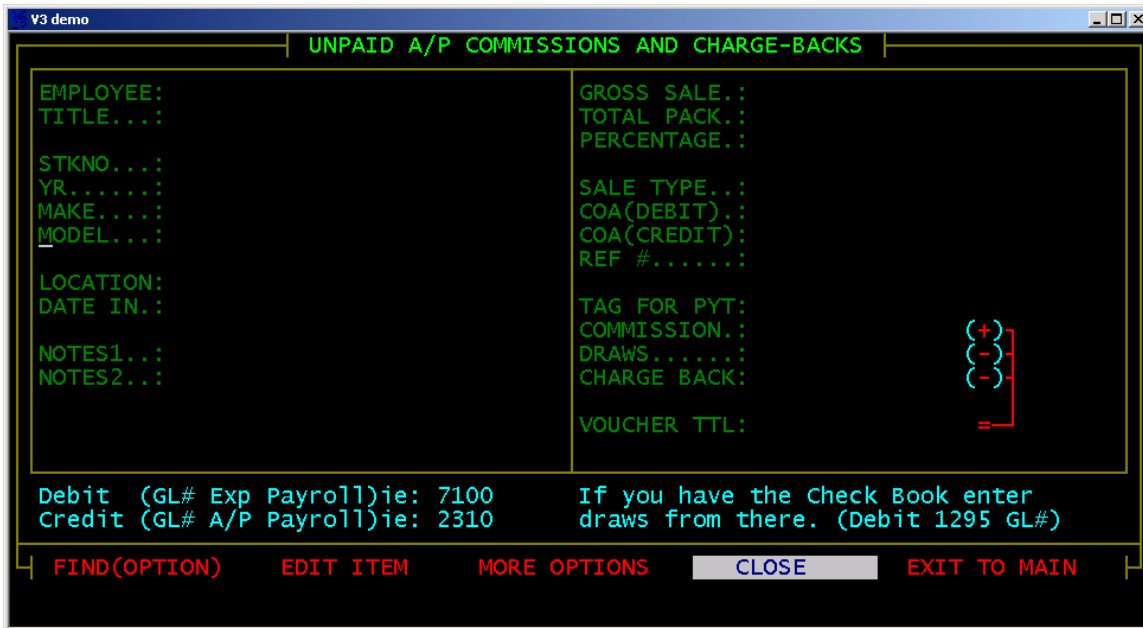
V3 demo

UNPAID A/P COMMISSIONS AND CHARGE-BACKS

EMPLOYEE:
TITLE...:

STKNO...:
YR......:
MAKE....:
MODEL...:

LOCATION:
DATE IN.:

NOTES1..:
NOTES2..:

GROSS SALE.:
TOTAL PACK.:
PERCENTAGE.:

SALE TYPE..:
COA(DEBIT).:
COA(CREDIT):
REF #......:

TAG FOR PYT:
COMMISSION.: (+)
DRAWS......: (-)
CHARGE BACK: (-)

VOUCHER TTL: =

Debit (GL# Exp Payroll)ie: 7100
Credit (GL# A/P Payroll)ie: 2310

If you have the Check Book enter draws from there. (Debit 1295 GL#)

FIND(OPTION) EDIT ITEM MORE OPTIONS CLOSE EXIT TO MAIN